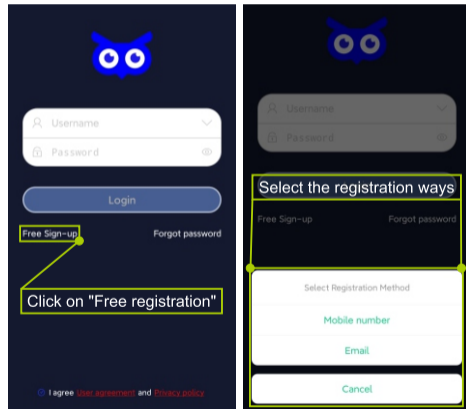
Username

Password

Login

Free Sign-up

Forgot password

Click on "Free registration"

I agree User agreement and Privacy policy

Username

Password

Select the registration ways

Free Sign-up

Forgot password

Select Registration Method

Mobile number

Email

Cancel